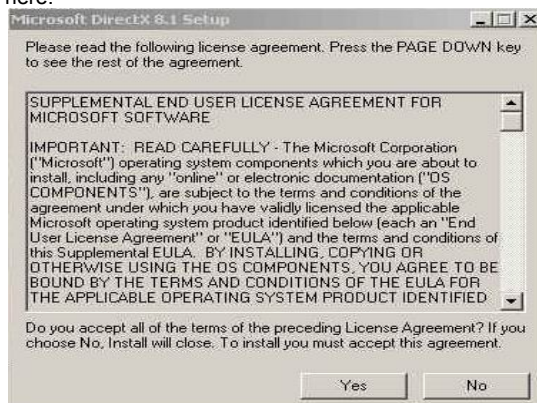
here.

Microsoft DirectX 8.1 Setup

Please read the following license agreement. Press the PAGE DOWN key to see the rest of the agreement.

SUPPLEMENTAL END USER LICENSE AGREEMENT FOR MICROSOFT SOFTWARE

IMPORTANT: READ CAREFULLY - The Microsoft Corporation ("Microsoft") operating system components which you are about to install, including any "online" or electronic documentation ("OS COMPONENTS"), are subject to the terms and conditions of the agreement under which you have validly licensed the applicable Microsoft operating system product identified below (each an "End User License Agreement" or "EULA") and the terms and conditions of this Supplemental EULA. BY INSTALLING, COPYING OR OTHERWISE USING THE OS COMPONENTS, YOU AGREE TO BE BOUND BY THE TERMS AND CONDITIONS OF THE EULA FOR THE APPLICABLE OPERATING SYSTEM PRODUCT IDENTIFIED

Do you accept all of the terms of the preceding License Agreement? If you choose No, Install will close. To install you must accept this agreement.

Yes

No